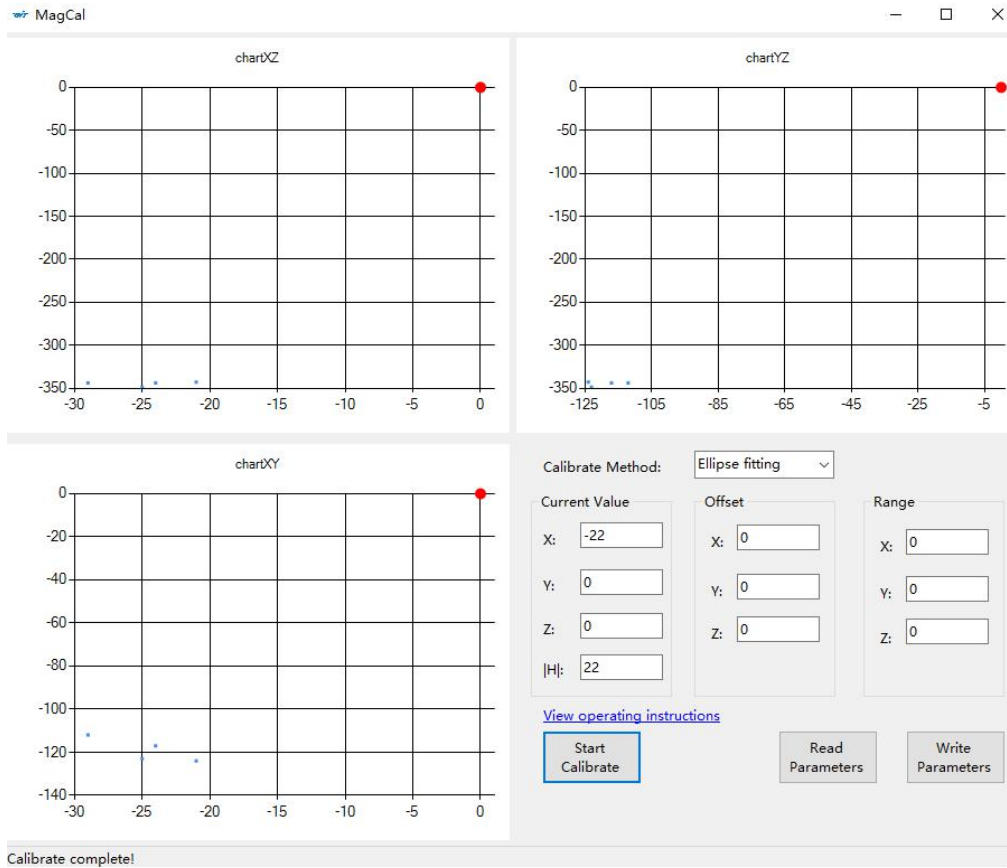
MagCal

chartXZ

0
-50
-100
-150
-200
-250
-300
-350
-30 -25 -20 -15 -10 -5 0

chartYZ

0
-50
-100
-150
-200
-250
-300
-350
-125 -105 -85 -65 -45 -25 -5

chartXY

0
-20
-40
-60
-80
-100
-120
-140
-30 -25 -20 -15 -10 -5 0

Calibrate Method: Ellipse fitting

Current Value
X: -22
Y: 0
Z: 0
|H|: 22

Offset
X: 0
Y: 0
Z: 0

Range
X: 0
Y: 0
Z: 0

View operating instructions

Start Calibrate

Read Parameters

Write Parameters

Calibrate complete!